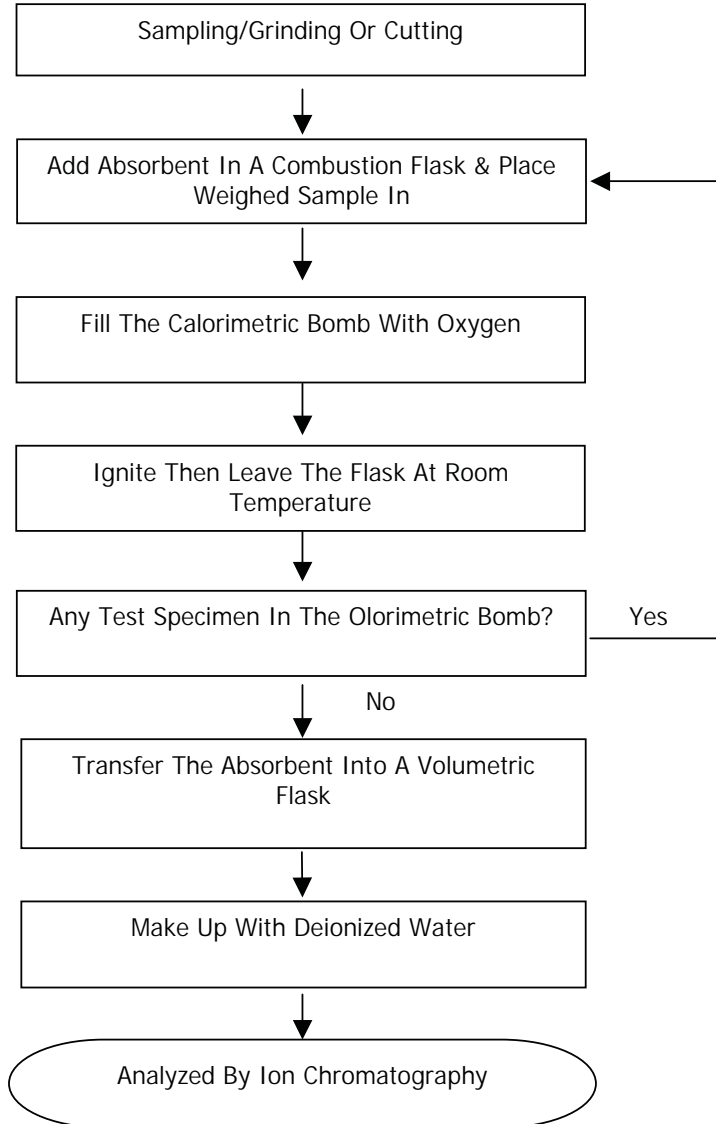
Sampling/Grinding Or Cutting

Add Absorbent In A Combustion Flask & Place Weighed Sample In

Fill The Calorimetric Bomb With Oxygen

Ignite Then Leave The Flask At Room Temperature

Any Test Specimen In The Olorimetric Bomb?

Yes

No

Transfer The Absorbent Into A Volumetric Flask

Make Up With Deionized Water

Analyzed By Ion Chromatography